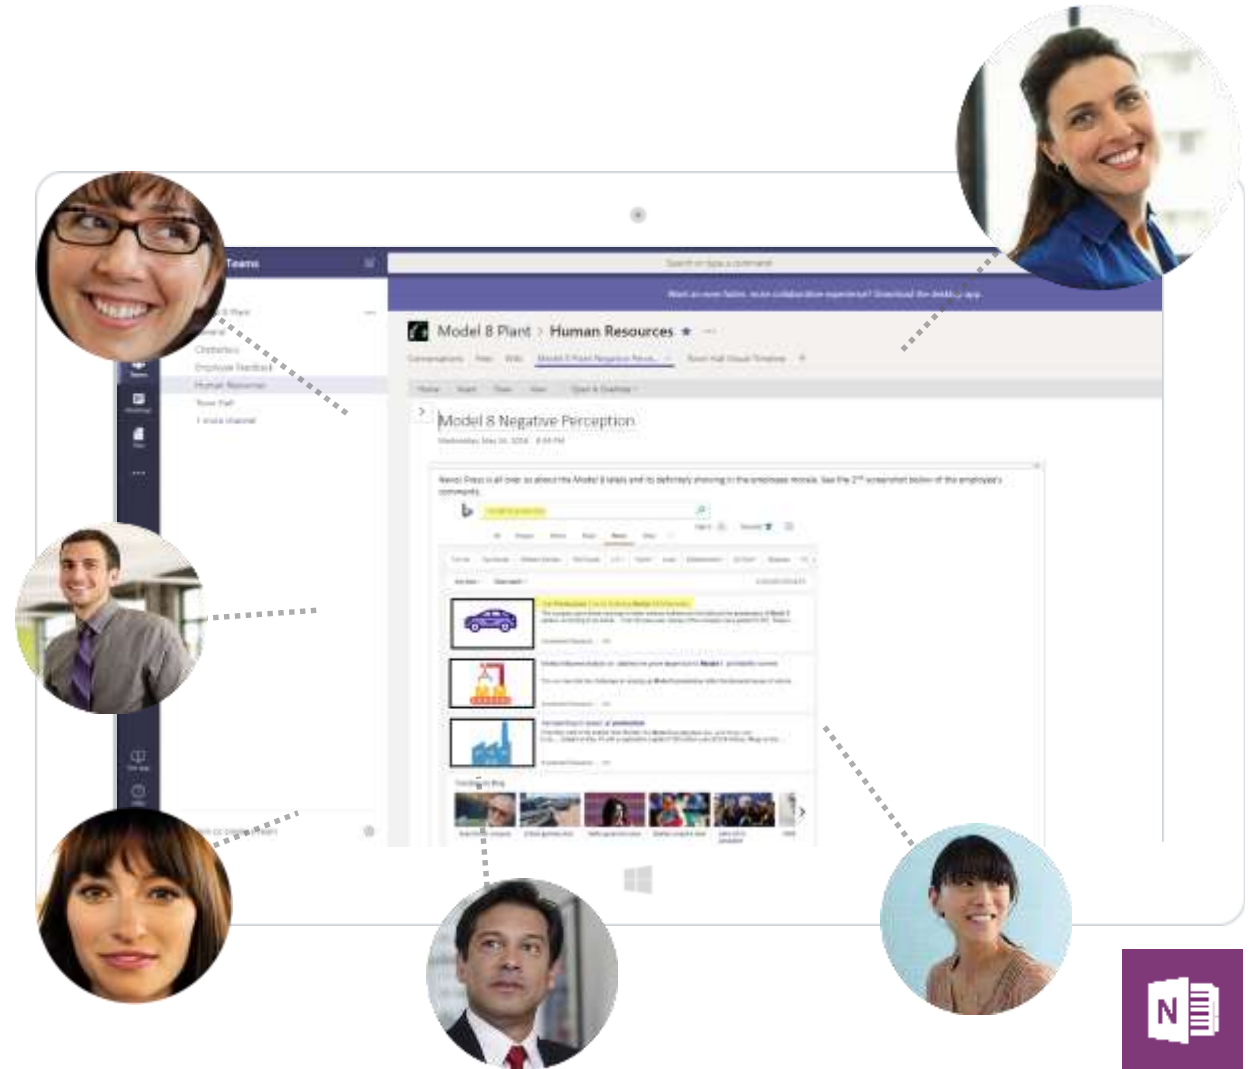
Teams

Search or type a command

Want an even better, more collaborative experience? Download the desktop app

General
Employee Feedback
Human Resources
Town Hall

Model 8 Plant > Human Resources ★

Conversations Files Wiki Model 8 Plant Negative Perce... Town Hall Visual Timeline +

Model 8 Negative Perception

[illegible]

N